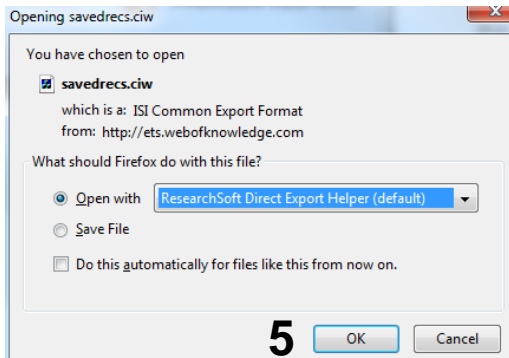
Opening savedrecs.ciw

You have chosen to open

savedrecs.ciw

which is a: ISI Common Export Format

from: http://ets.webofknowledge.com

What should Firefox do with this file?

Open with ResearchSoft Direct Export Helper (default)

Save File

Do this automatically for files like this from now on.

5

OK

Cancel